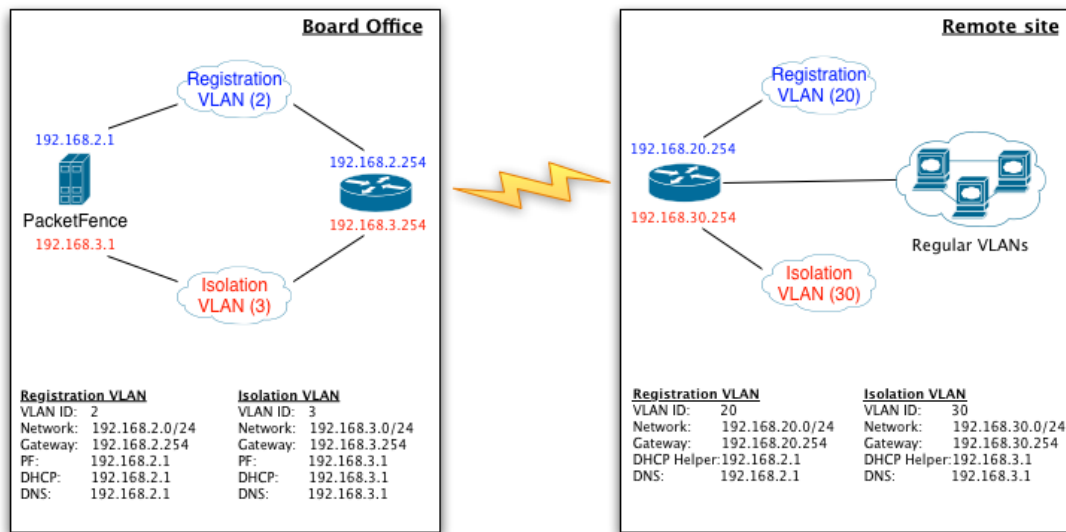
Board Office

Registration VLAN (2)

192.168.2.1

PacketFence

192.168.3.1

192.168.2.254

192.168.3.254

Isolation VLAN (3)

Registration VLAN
VLAN ID: 2
Network: 192.168.2.0/24
Gateway: 192.168.2.254
PF: 192.168.2.1
DHCP: 192.168.2.1
DNS: 192.168.2.1

Isolation VLAN
VLAN ID: 3
Network: 192.168.3.0/24
Gateway: 192.168.3.254
PF: 192.168.3.1
DHCP: 192.168.3.1
DNS: 192.168.3.1

Remote site

Registration VLAN (20)

192.168.20.254

192.168.30.254

Regular VLANs

Isolation VLAN (30)

Registration VLAN
VLAN ID: 20
Network: 192.168.20.0/24
Gateway: 192.168.20.254
DHCP Helper: 192.168.2.1
DNS: 192.168.2.1

Isolation VLAN
VLAN ID: 30
Network: 192.168.30.0/24
Gateway: 192.168.30.254
DHCP Helper: 192.168.3.1
DNS: 192.168.3.1